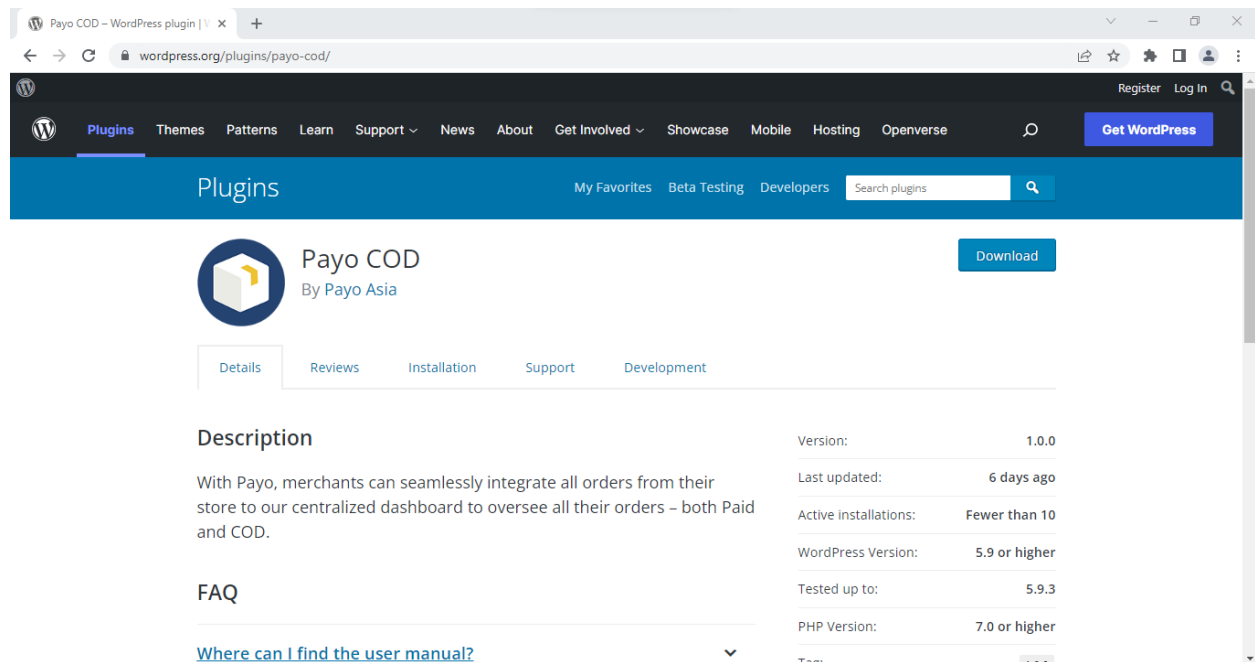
Payo COD – WordPress plugin | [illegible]

wordpress.org/plugins/payo-cod/

Register Log In

Plugins Themes Patterns Learn Support News About Get Involved Showcase Mobile Hosting Openverse

Get WordPress

Plugins

My Favorites Beta Testing Developers

Search plugins

Payo COD

By Payo Asia

Download

Details Reviews Installation Support Development

Description

With Payo, merchants can seamlessly integrate all orders from their store to our centralized dashboard to oversee all their orders – both Paid and COD.

FAQ

Where can I find the user manual?

| | |
|---|---|
| Version: | 1.0.0 |
| Last updated: | 6 days ago |
| Active installations: | Fewer than 10 |
| WordPress Version: | 5.9 or higher |
| Tested up to: | 5.9.3 |
| PHP Version: | 7.0 or higher |
| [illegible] | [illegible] |